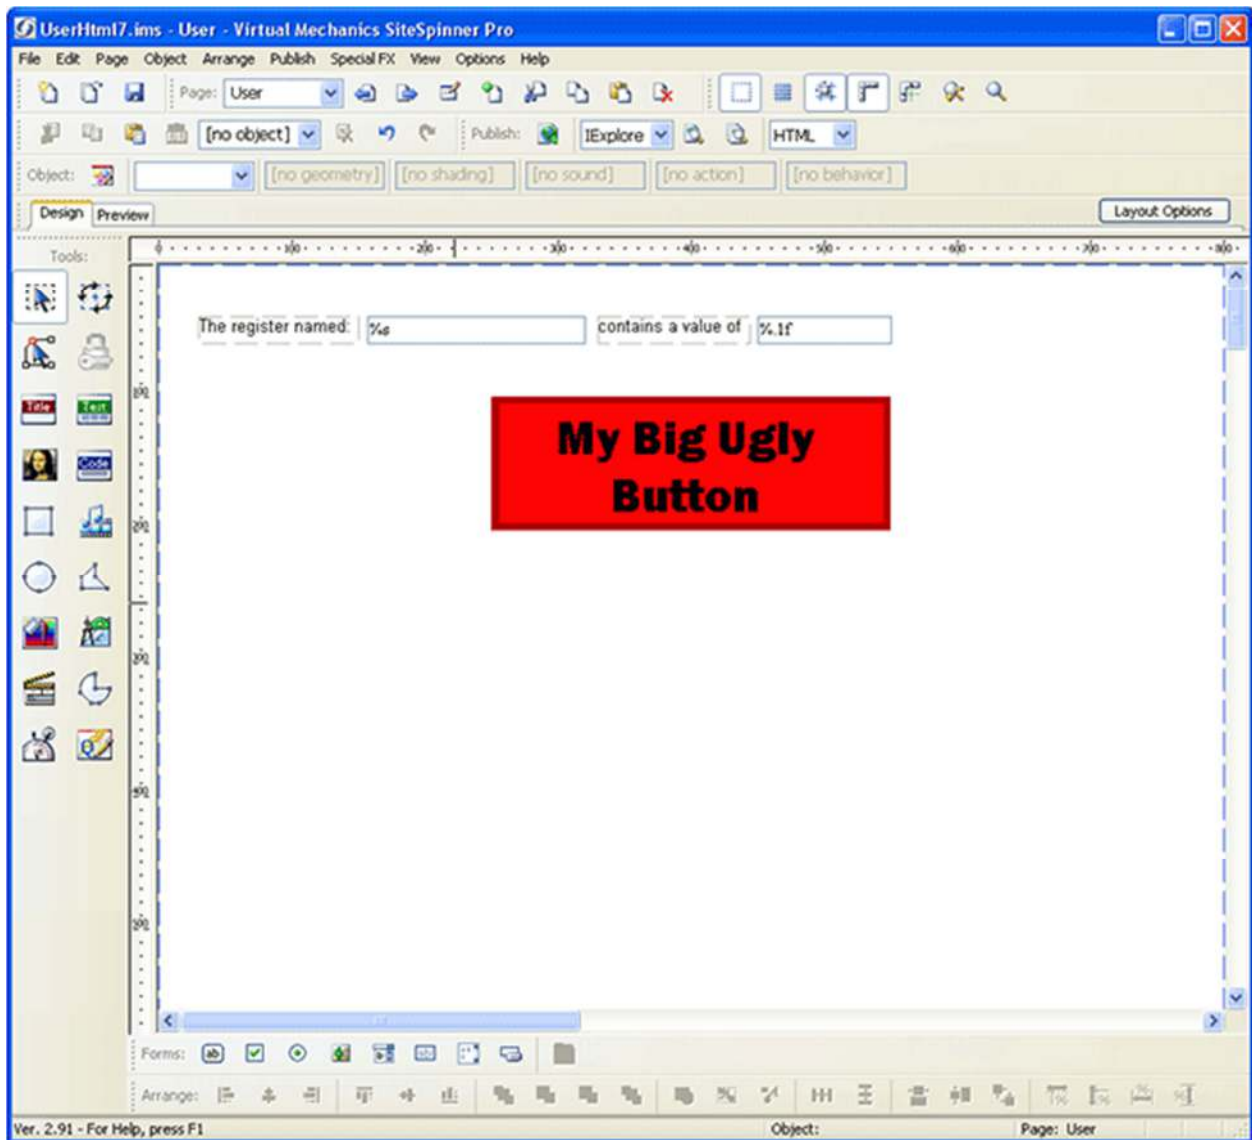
UserHtml7.ims - User - Virtual Mechanics SiteSpinner Pro

File Edit Page Object Arrange Publish Special FX View Options Help

Page: User

[no object] Publish: IExplore HTML

Object: [no geometry] [no shading] [no sound] [no action] [no behavior]

Design Preview Layout Options

Tools:

Title Text Code

The register named: %s contains a value of %.1f

My Big Ugly Button

Forms: ab

Arrange:

Ver. 2.91 - For Help, press F1 Object: Page: User